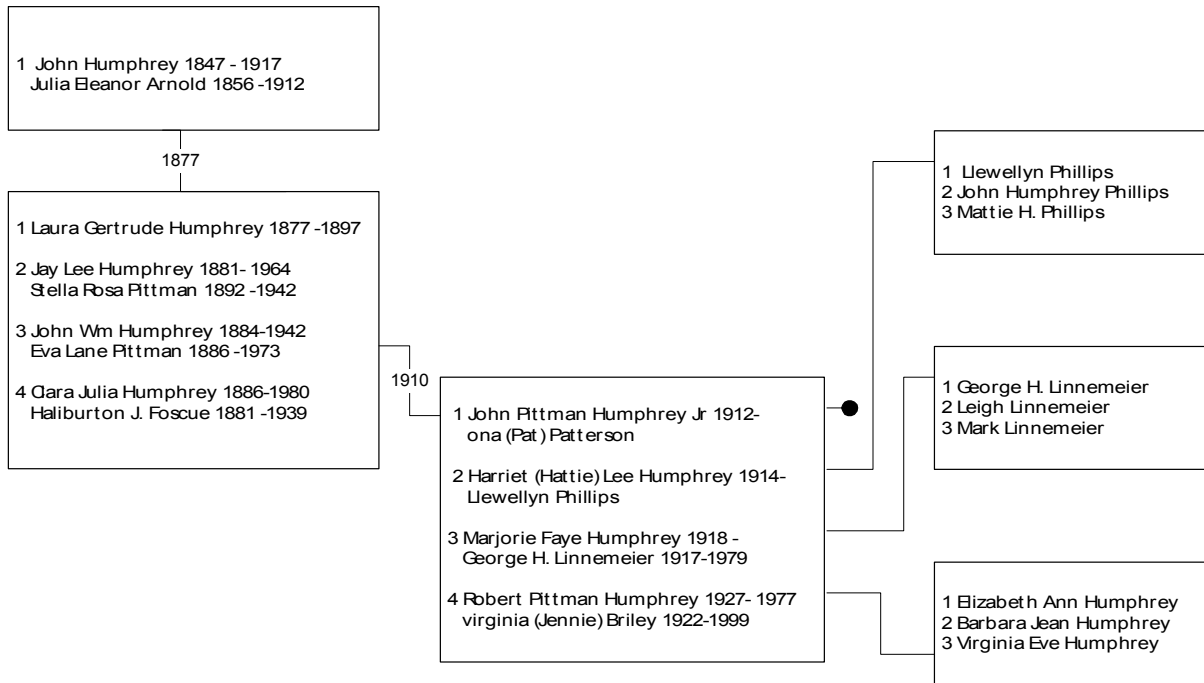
1 John Humphrey 1847 - 1917
Julia Eleanor Arnold 1856 -1912

1877

1 Laura Gertrude Humphrey 1877 -1897

2 Jay Lee Humphrey 1881- 1964
Stella Rosa Pittman 1892 -1942

3 John Wm Humphrey 1884-1942
Eva Lane Pittman 1886 -1973

4 Clara Julia Humphrey 1886-1980
Haliburton J. Foscue 1881 -1939

1910

1 John Pittman Humphrey Jr 1912-
ona (Pat) Patterson

2 Harriet (Hattie) Lee Humphrey 1914-
Llewellyn Phillips

3 Marjorie Faye Humphrey 1918 -
George H. Linnemeier 1917-1979

4 Robert Pittman Humphrey 1927- 1977
virginia (Jennie) Briley 1922-1999

1 Llewellyn Phillips
2 John Humphrey Phillips
3 Mattie H. Phillips

1 George H. Linnemeier
2 Leigh Linnemeier
3 Mark Linnemeier

1 Elizabeth Ann Humphrey
2 Barbara Jean Humphrey
3 Virginia Eve Humphrey